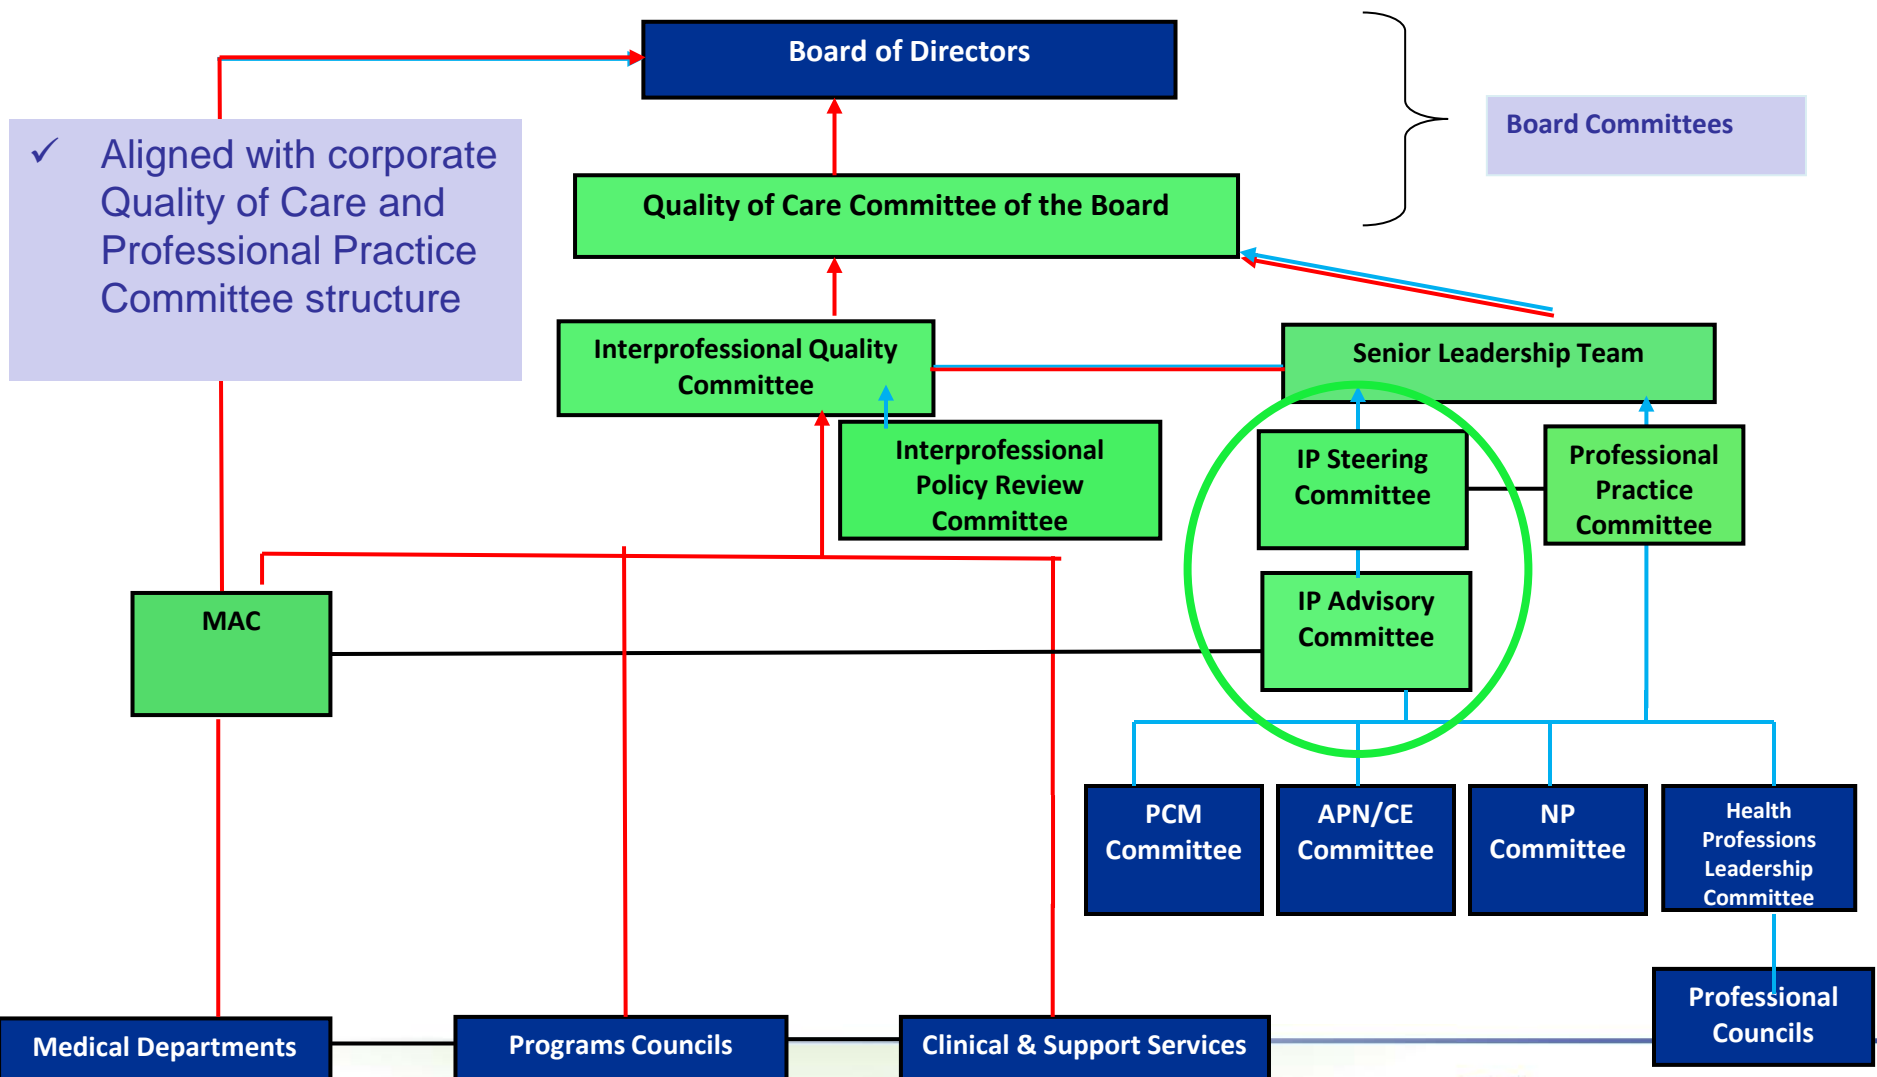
Board of Directors

Board Committees

✓ Aligned with corporate Quality of Care and Professional Practice Committee structure

Quality of Care Committee of the Board

Interprofessional Quality Committee

Senior Leadership Team

Interprofessional Policy Review Committee

IP Steering Committee

Professional Practice Committee

MAC

IP Advisory Committee

PCM Committee

APN/CE Committee

NP Committee

Health Professions Leadership Committee

Professional Councils

Medical Departments

Programs Councils

Clinical & Support Services